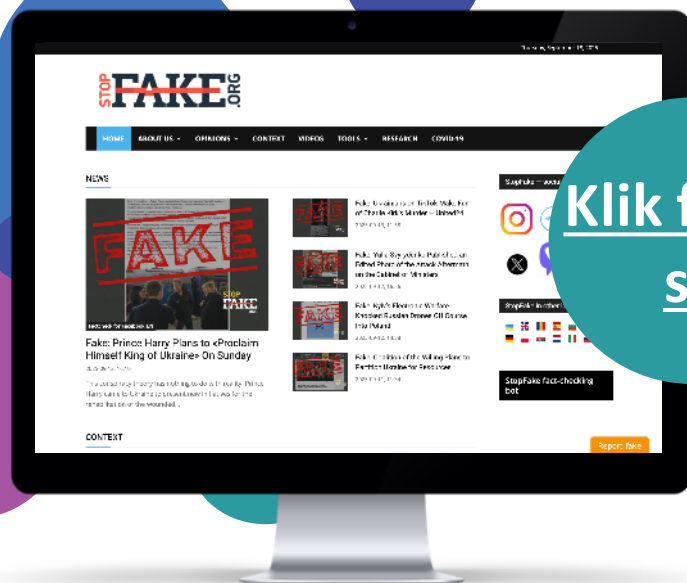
STOP FAKE .ORG

HOME ABOUT US OPINIONS CONTEXT VIDEOS TOOLS RESEARCH COVID19

NEWS

FAKE

STOP FAKE

Fake: Prince Harry Plans to «Proclaim Himself King of Ukraine» On Sunday

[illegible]

Fake: Ukrainians on TikTok Make Fun of Charlie Kirk's Murder – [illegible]

Fake: Yulia Svyrydenko Published an Edited Photo of the Ukraine Ministers on the Cabinet of Ministers

Fake: Kyiv's Flee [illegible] Knocked Russian Drones Off Course Into Poland

Fake: Coalition of the Willing Plans to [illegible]

CONTEXT

StopFake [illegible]

StopFake in other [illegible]

StopFake fact-checking bot

Report fake

Klik f
s